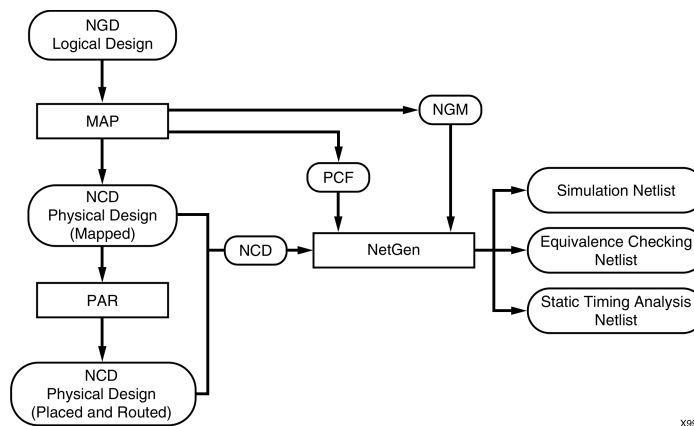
NGD
Logical Design

MAP

NGM

PCF

NCD
Physical Design
(Mapped)

NCD

NetGen

Simulation Netlist

Equivalence Checking
Netlist

Static Timing Analysis
Netlist

PAR

NCD
Physical Design
(Placed and Routed)

X9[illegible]